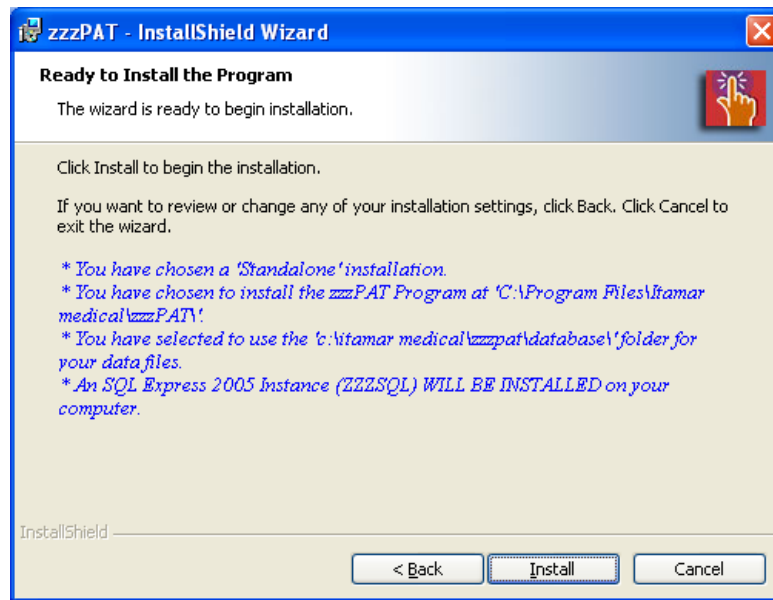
zzzPAT - InstallShield Wizard

Ready to Install the Program

The wizard is ready to begin installation.

Click Install to begin the installation.

If you want to review or change any of your installation settings, click Back. Click Cancel to exit the wizard.

* You have chosen a 'Standalone' installation.
* You have chosen to install the zzzPAT Program at 'C:\Program Files\Itamar medical\zzzPAT\'.
* You have selected to use the 'c:\itamar medical\zzzpat\database\' folder for your data files.
* An SQL Express 2005 Instance (ZZZSQL) WILL BE INSTALLED on your computer.

InstallShield

< Back | Install | Cancel